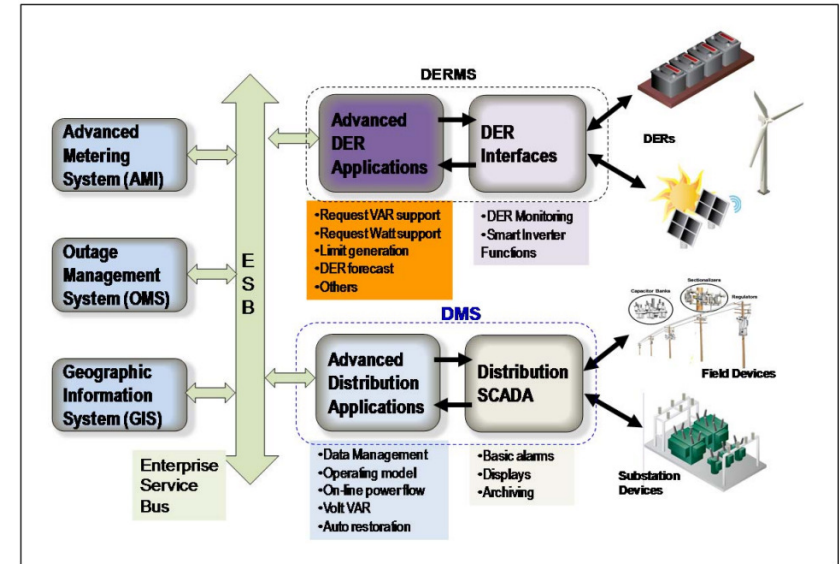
Advanced Metering System (AMI)

Outage Management System (OMS)

Geographic Information System (GIS)

E S B

Enterprise Service Bus

DERMS

Advanced DER Applications

DER Interfaces

DERs

•Request VAR support
•Request Watt support
•Limit generation
•DER forecast
•Others

•DER Monitoring
•Smart Inverter Functions

DMS

Advanced Distribution Applications

Distribution SCADA

Capacitor Banks
Sectionalizers
Regulators

Field Devices

Substation Devices

•Data Management
•Operating model
•On-line power flow
•Volt VAR
•Auto restoration

•Basic alarms
•Displays
•Archiving